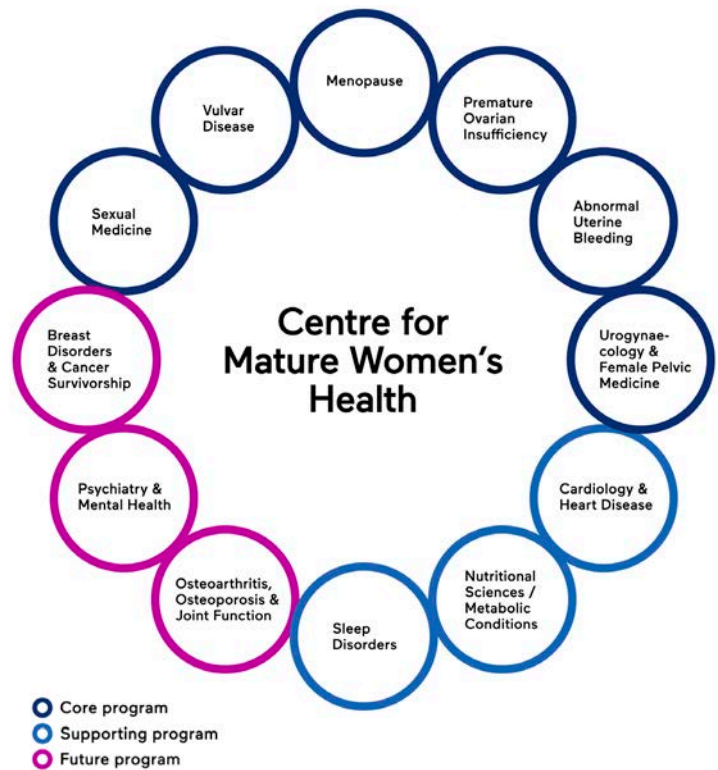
Centre for Mature Women's Health

Menopause

Premature Ovarian Insufficiency

Abnormal Uterine Bleeding

Urogynaecology & Female Pelvic Medicine

Cardiology & Heart Disease

Nutritional Sciences / Metabolic Conditions

Sleep Disorders

Osteoarthritis, Osteoporosis & Joint Function

Psychiatry & Mental Health

Breast Disorders & Cancer Survivorship

Sexual Medicine

Vulvar Disease

Core program
Supporting program
Future program